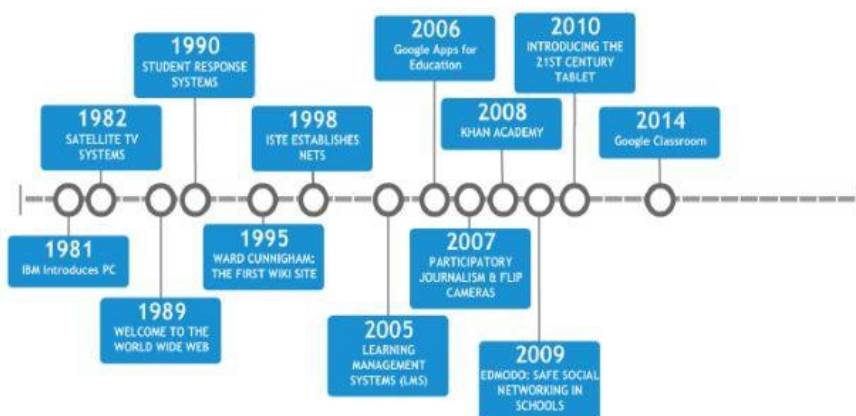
1981
IBM Introduces PC

1982
SATELLITE TV SYSTEMS

1989
WELCOME TO THE WORLD WIDE WEB

1990
STUDENT RESPONSE SYSTEMS

1995
WARD CUNNINGHAM: THE FIRST WIKI SITE

1998
ISTE ESTABLISHES NETS

2005
LEARNING MANAGEMENT SYSTEMS (LMS)

2006
Google Apps for Education

2007
PARTICIPATORY JOURNALISM & FLIP CAMERAS

2008
KHAN ACADEMY

2009
EDMODO: SAFE SOCIAL NETWORKING IN SCHOOLS

2010
INTRODUCING THE 21ST CENTURY TABLET

2014
Google Classroom